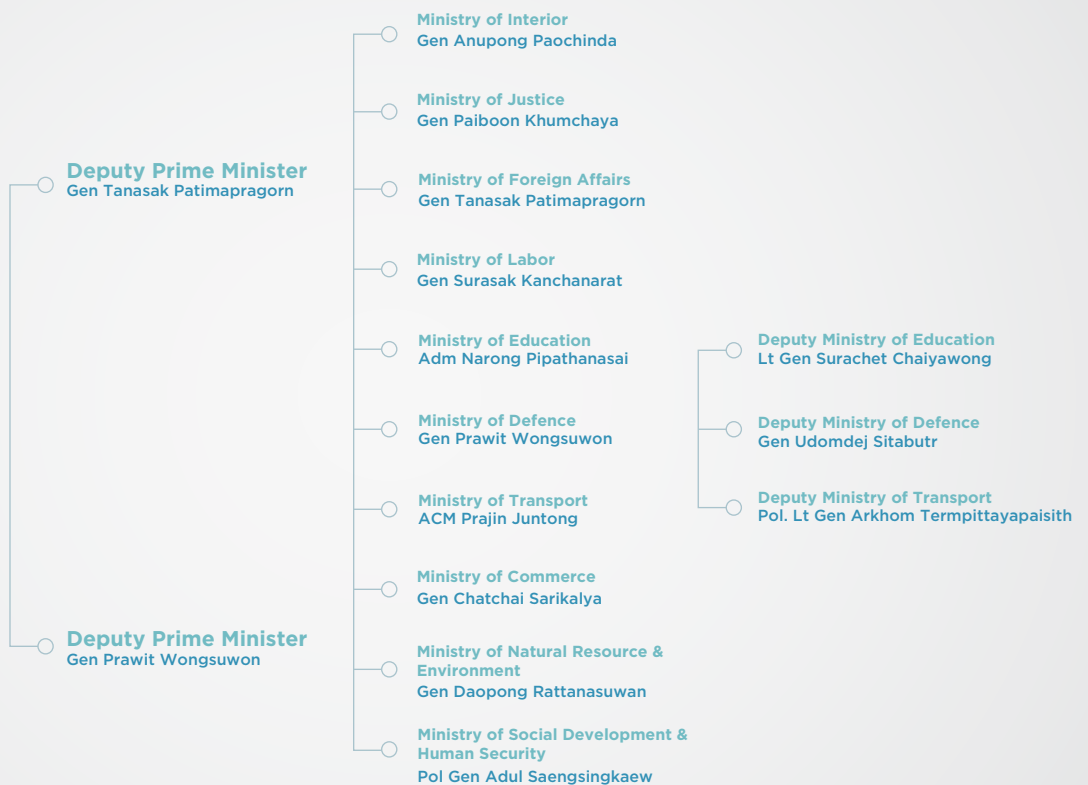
Deputy Prime Minister
Gen Tanasak Patimapragorn

Deputy Prime Minister
Gen Prawit Wongsuwon

Ministry of Interior
Gen Anupong Paochinda

Ministry of Justice
Gen Paiboon Khumchaya

Ministry of Foreign Affairs
Gen Tanasak Patimapragorn

Ministry of Labor
Gen Surasak Kanchanarat

Ministry of Education
Adm Narong Pipathanasai

Ministry of Defence
Gen Prawit Wongsuwon

Ministry of Transport
ACM Prajin Juntong

Ministry of Commerce
Gen Chatchai Sarikalya

Ministry of Natural Resource & Environment
Gen Daopong Rattanasuwan

Ministry of Social Development & Human Security
Pol Gen Adul Saengsingkaew

Deputy Ministry of Education
Lt Gen Surachet Chaiyawong

Deputy Ministry of Defence
Gen Udomdej Sitabutr

Deputy Ministry of Transport
Pol. Lt Gen Arkhom Termpittayapaisith